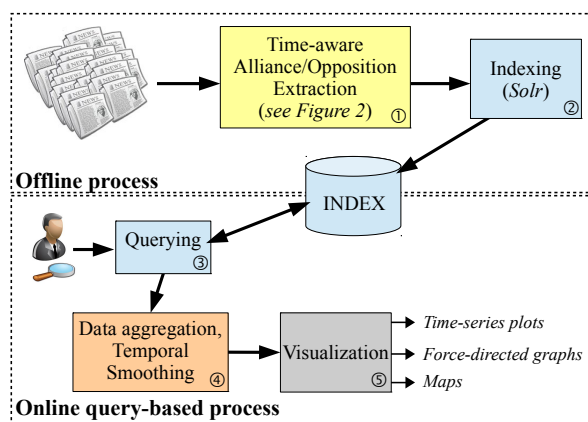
Time-aware Alliance/Opposition Extraction (see Figure 2) ①

Indexing (Solr) ②

Offline process

INDEX

Querying ③

Data aggregation, Temporal Smoothing ④

Visualization ⑤

Time-series plots

Force-directed graphs

Maps

Online query-based process